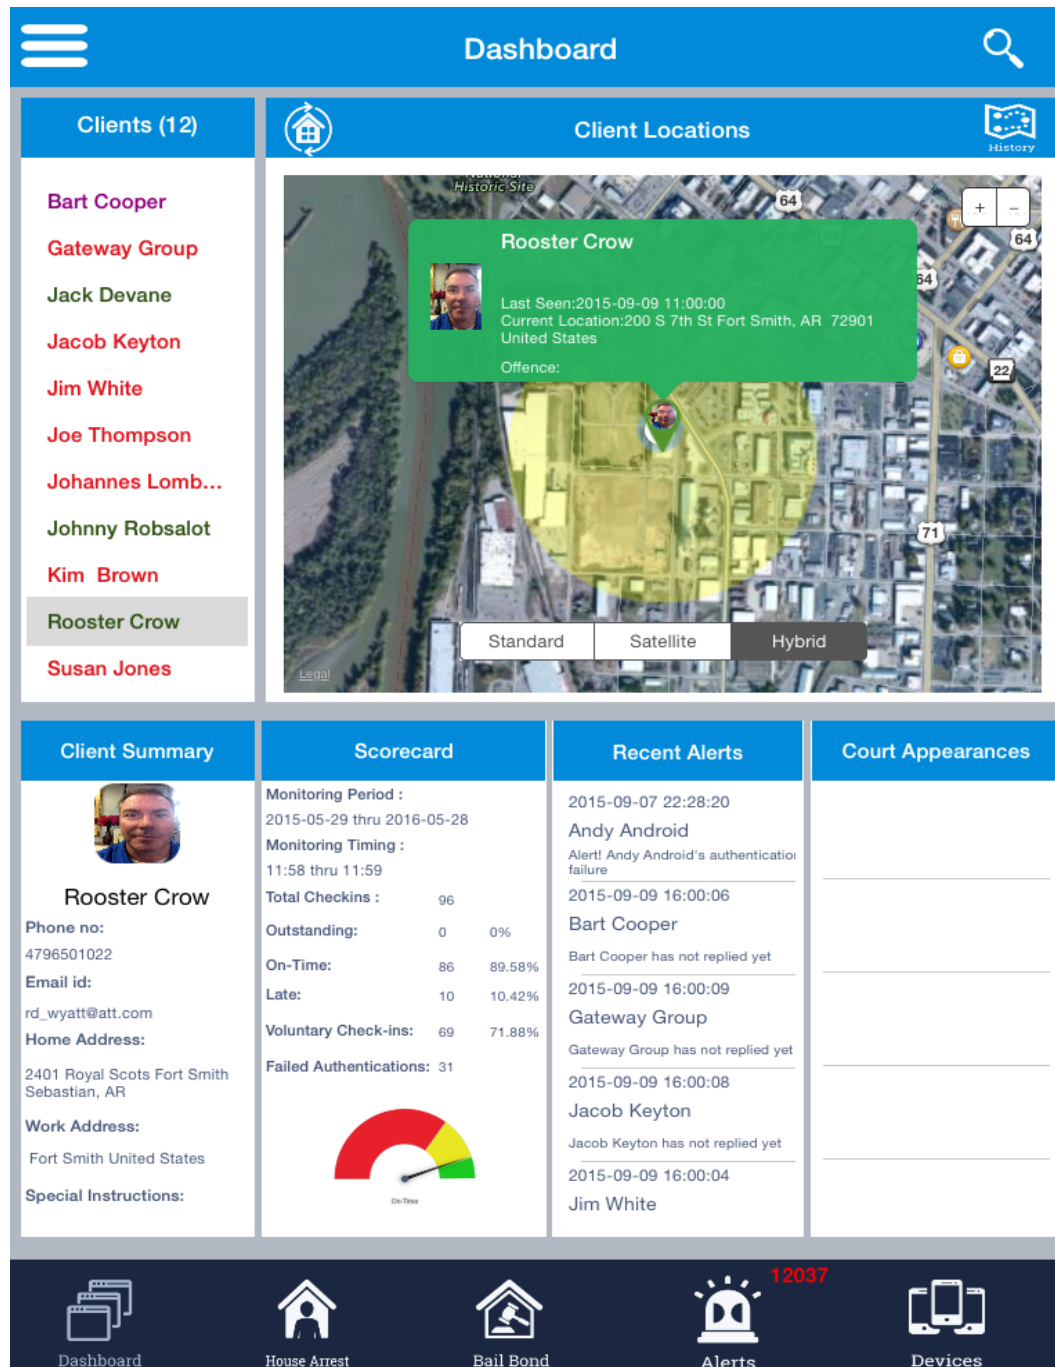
Dashboard

Clients (12)

Bart Cooper
Gateway Group
Jack Devane
Jacob Keyton
Jim White
Joe Thompson
Johannes Lomb...
Johnny Robsalot
Kim Brown
Rooster Crow
Susan Jones

Client Locations

History

Historic Site

64

+ −

64

Rooster Crow

Last Seen:2015-09-09 11:00:00
Current Location:200 S 7th St Fort Smith, AR 72901 United States

Offence:

64

22

71

Standard | Satellite | Hybrid

Legal

Client Summary

Rooster Crow
Phone no:
4796501022
Email id:
rd_wyatt@att.com
Home Address:
2401 Royal Scots Fort Smith Sebastian, AR
Work Address:
Fort Smith United States
Special Instructions:

Scorecard

Monitoring Period :
2015-05-29 thru 2016-05-28
Monitoring Timing :
11:58 thru 11:59

| Total Checkins : | 96 | |
|---|---|---|
| Outstanding: | 0 | 0% |
| On-Time: | 86 | 89.58% |
| Late: | 10 | 10.42% |
| Voluntary Check-ins: | 69 | 71.88% |
| Failed Authentications: | 31 | |

On-Time

Recent Alerts

2015-09-07 22:28:20
Andy Android
Alert! Andy Android's authenticatio failure

2015-09-09 16:00:06
Bart Cooper
Bart Cooper has not replied yet

2015-09-09 16:00:09
Gateway Group
Gateway Group has not replied yet

2015-09-09 16:00:08
Jacob Keyton
Jacob Keyton has not replied yet

2015-09-09 16:00:04
Jim White

Court Appearances

Dashboard
House Arrest
Bail Bond
12037
Alerts
Devices